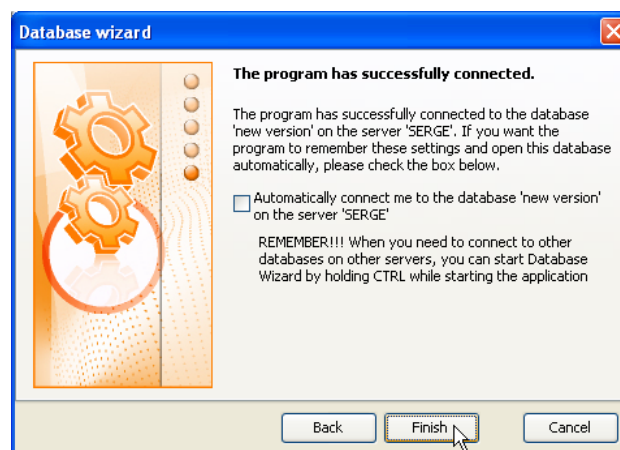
Database wizard

The program has successfully connected.

The program has successfully connected to the database 'new version' on the server 'SERGE'. If you want the program to remember these settings and open this database automatically, please check the box below.

Automatically connect me to the database 'new version' on the server 'SERGE'

REMEMBER!!! When you need to connect to other databases on other servers, you can start Database Wizard by holding CTRL while starting the application

Back Finish Cancel